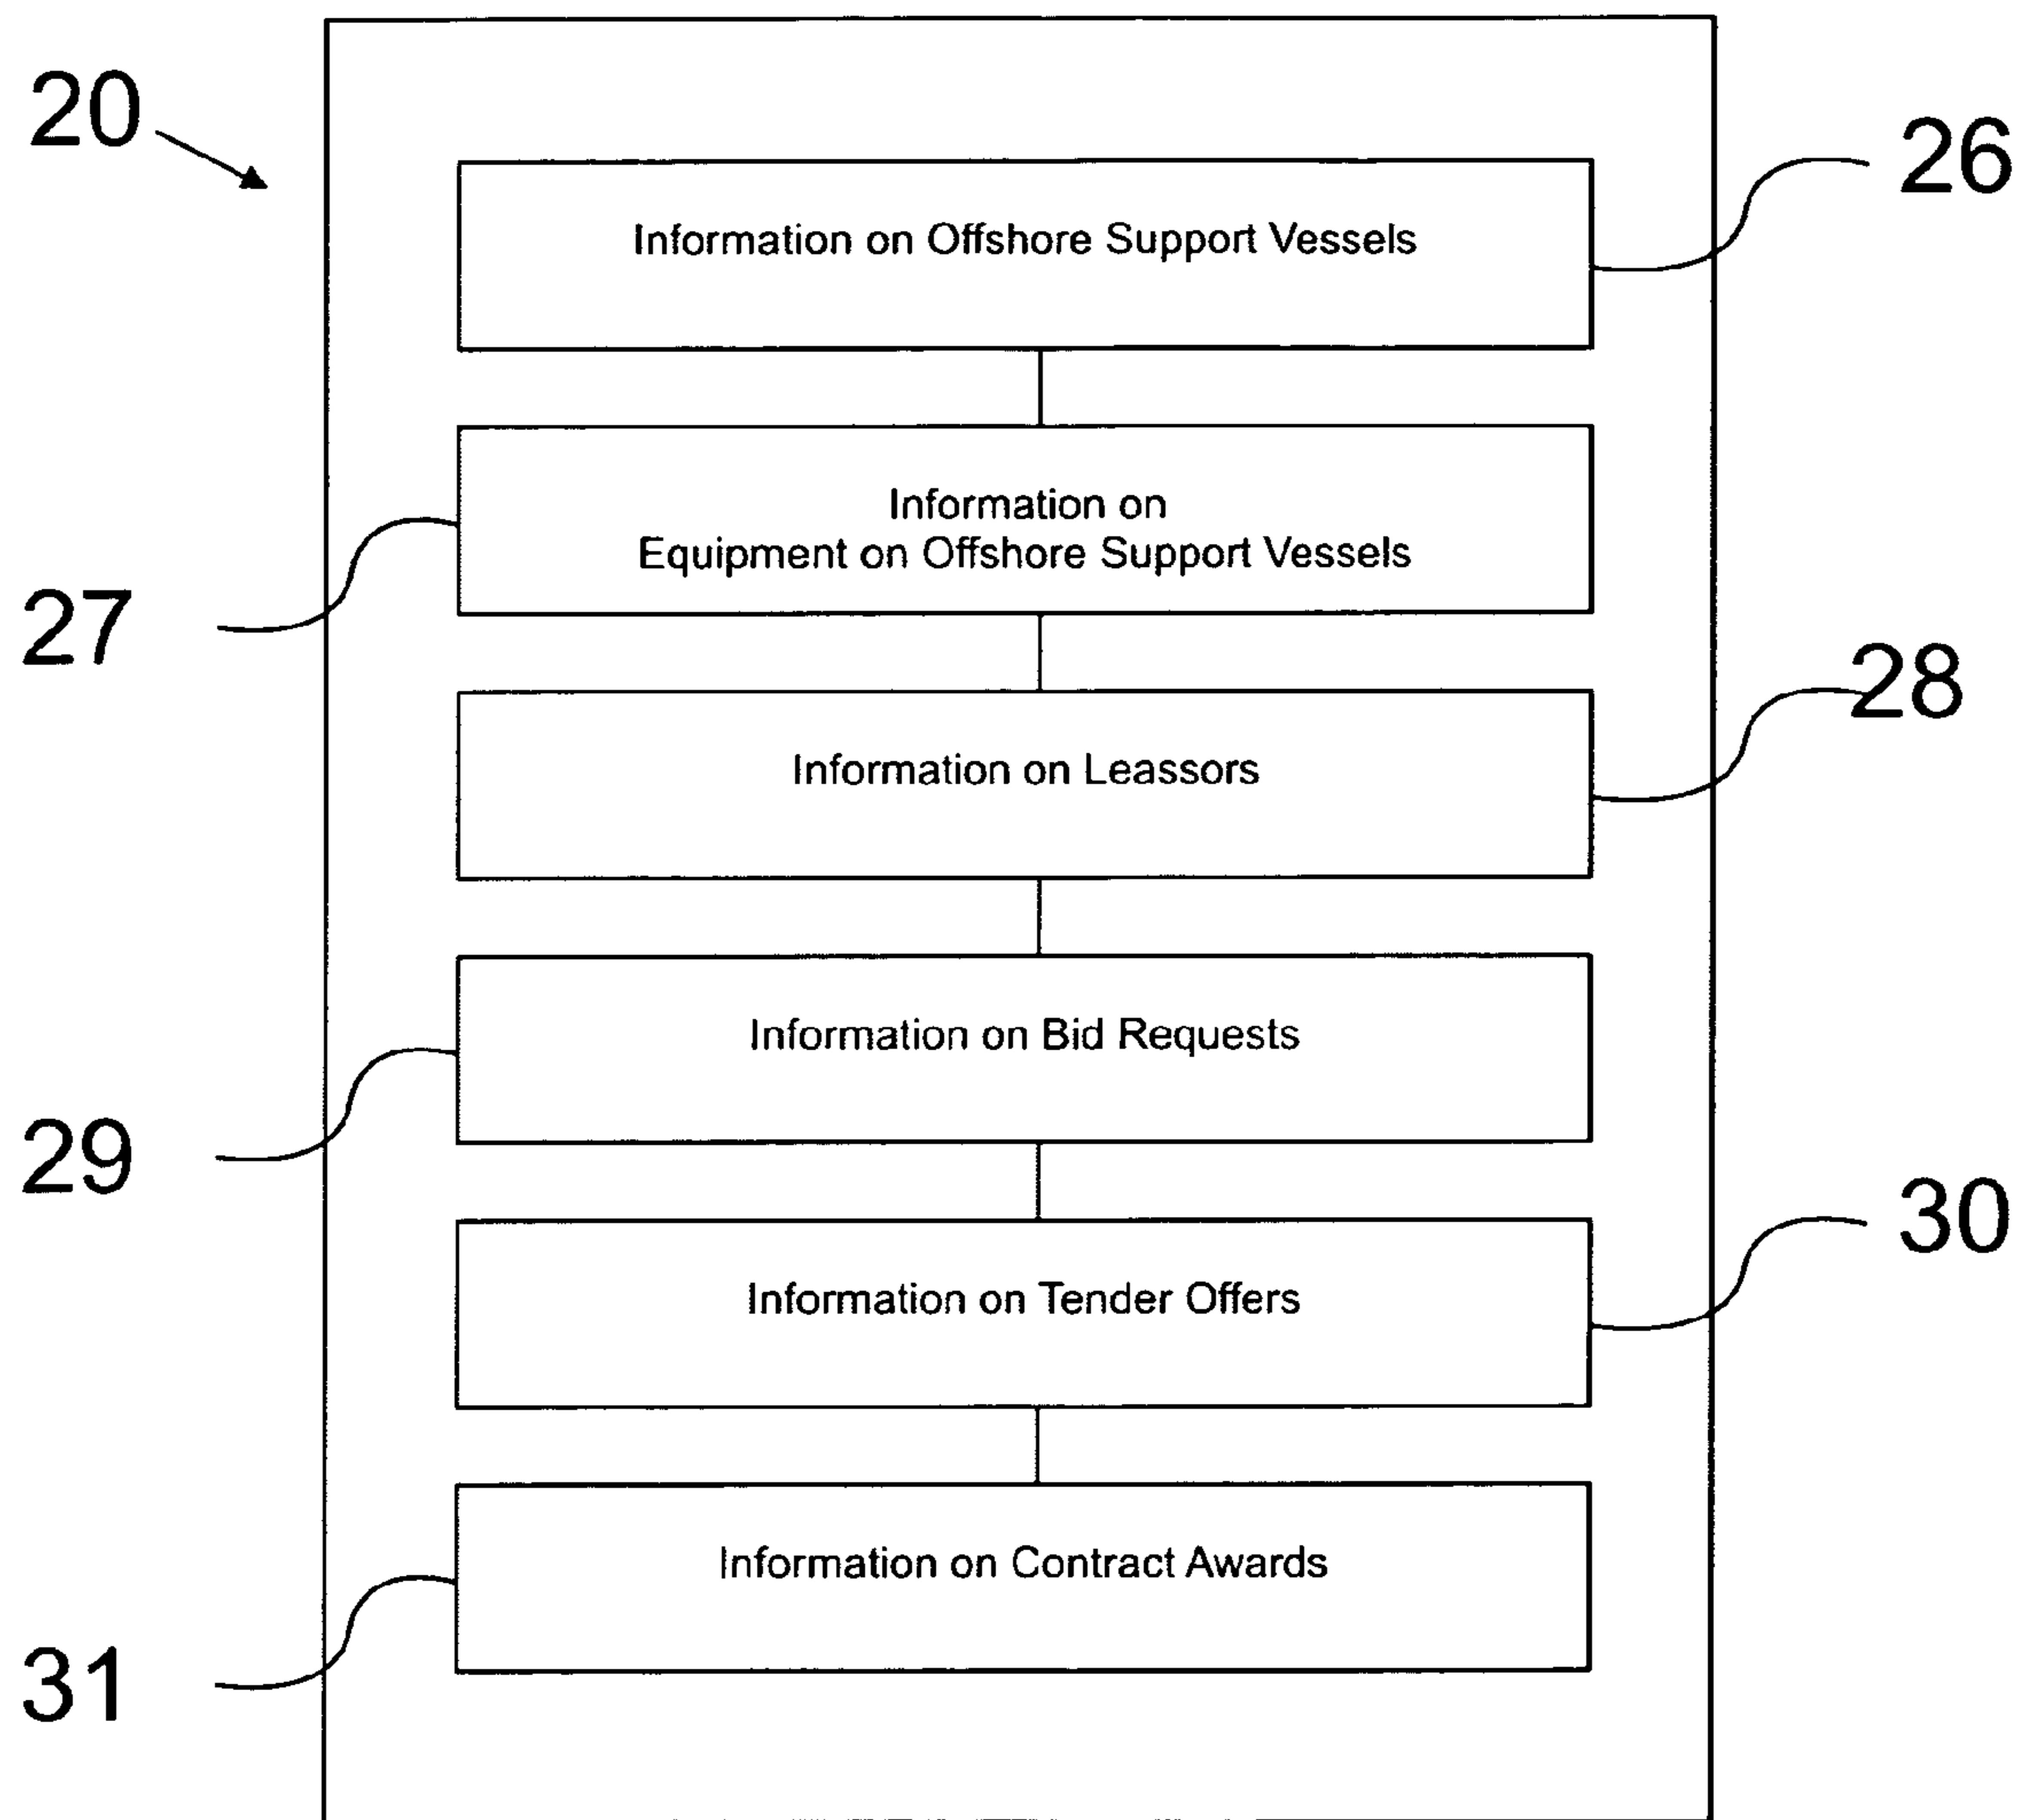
20

26

Information on Offshore Support Vessels

Information on
Equipment on Offshore Support Vessels

27

28

Information on Leassors

Information on Bid Requests

29

30

Information on Tender Offers

Information on Contract Awards

31